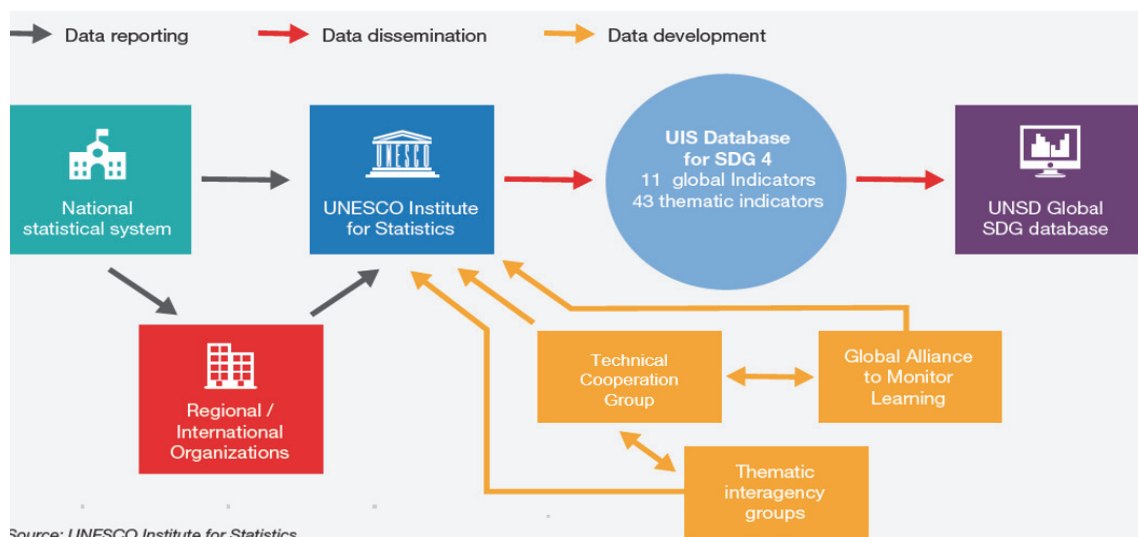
Data reporting
Data dissemination
Data development

National statistical system

UNESCO

UNESCO Institute for Statistics

UIS Database for SDG 4
11 global Indicators
43 thematic indicators

UNSD Global SDG database

Regional / International Organizations

Technical Cooperation Group

Global Alliance to Monitor Learning

Thematic interagency groups

Source: UNESCO Institute for Statistics